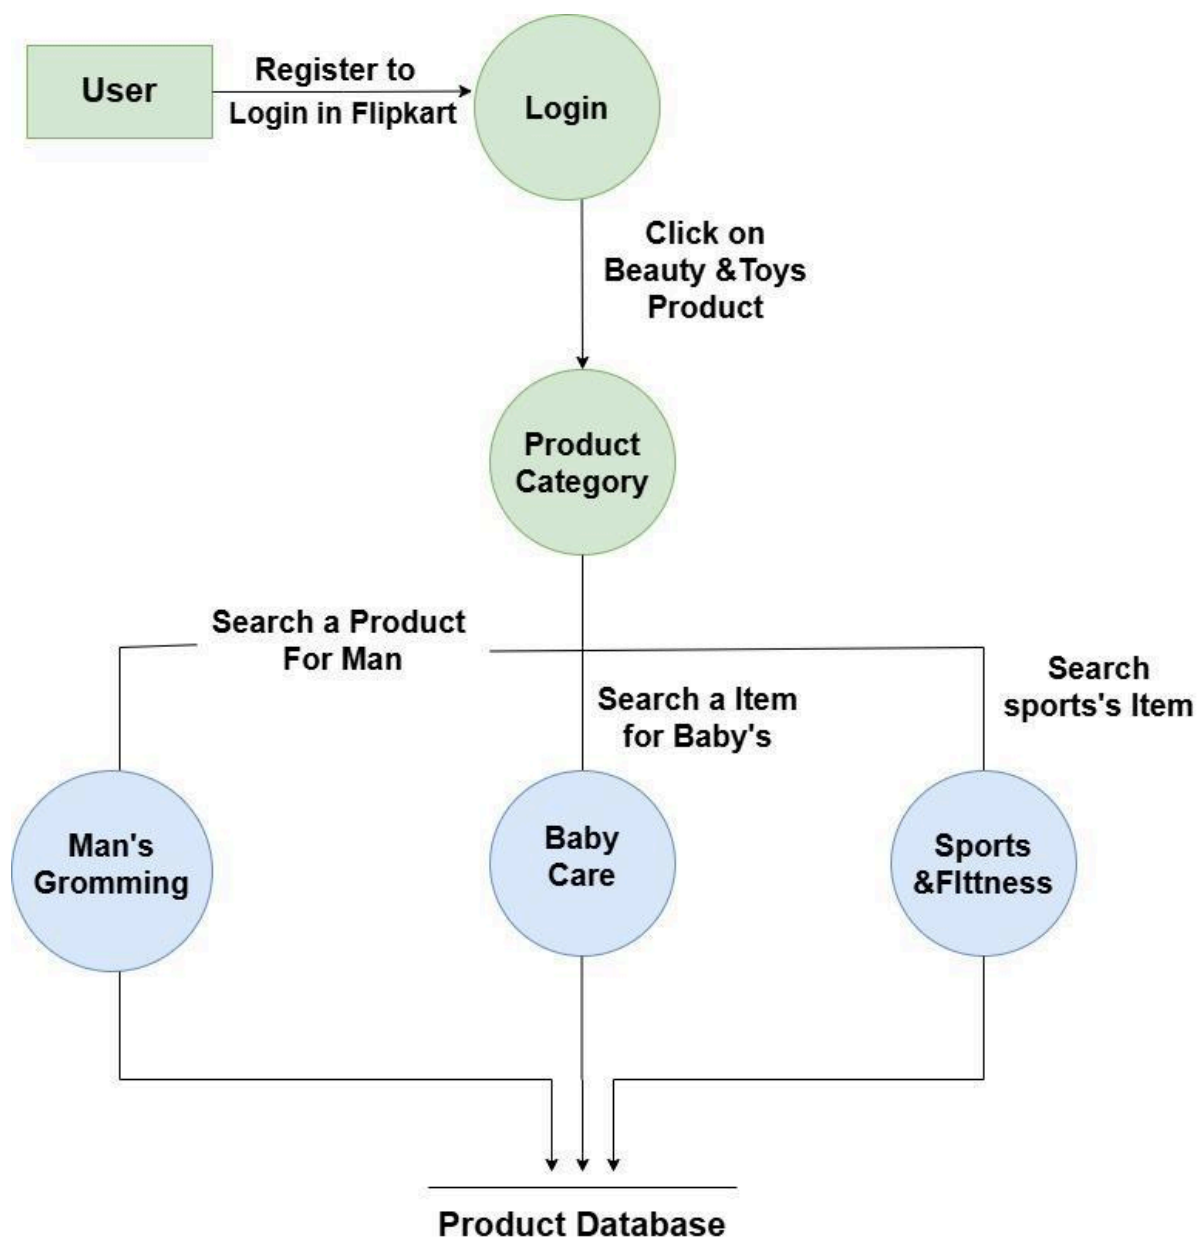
User

Register to Login in Flipkart

Login

Click on Beauty &Toys Product

Product Category

Search a Product For Man

Search a Item for Baby's

Search sports's Item

Man's Gromming

Baby Care

Sports &FIttness

Product Database